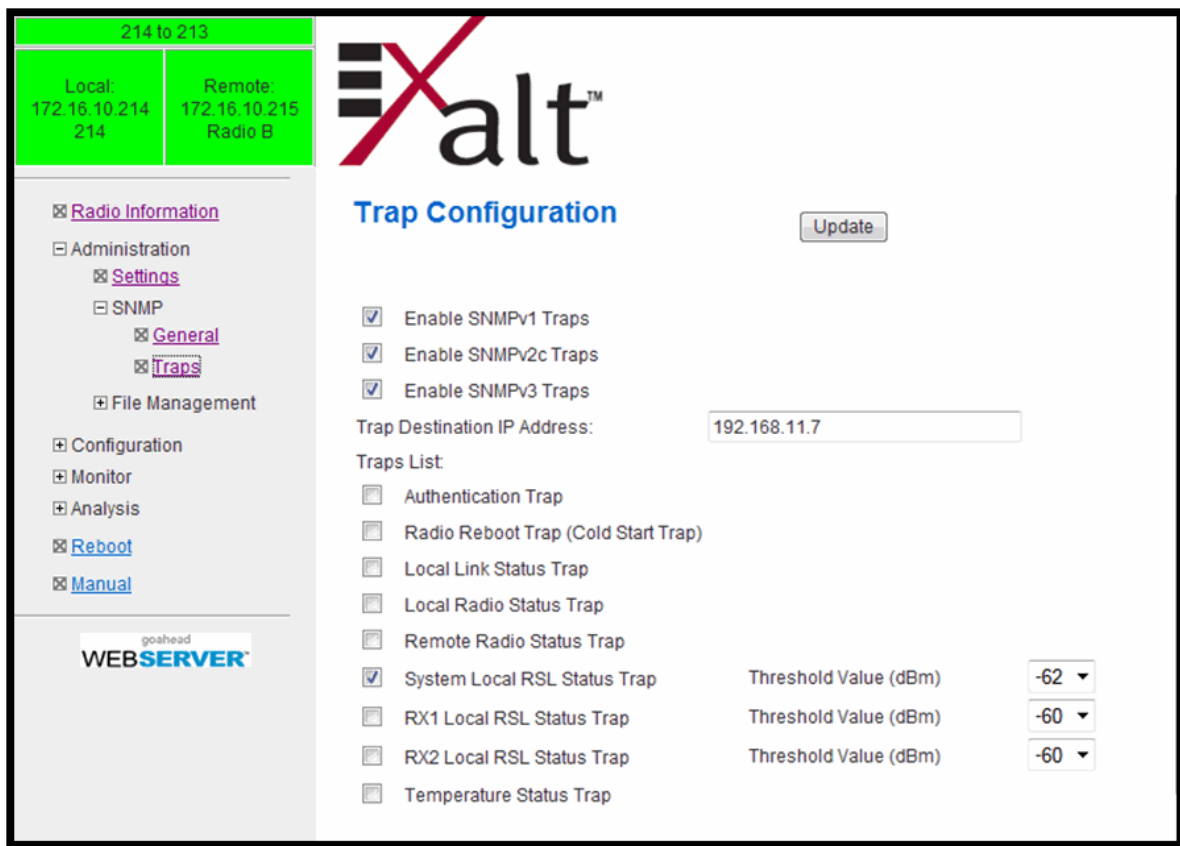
214 to 213

Local:
172.16.10.214
214

Remote:
172.16.10.215
Radio B

⊠ Radio Information
⊟ Administration
⊠ Settings
⊟ SNMP
⊠ General
⊠ Traps
⊞ File Management
⊞ Configuration
⊞ Monitor
⊞ Analysis
⊠ Reboot
⊠ Manual

goahead
WEBSERVER

Exalt™

Trap Configuration

Update

Enable SNMPv1 Traps
Enable SNMPv2c Traps
Enable SNMPv3 Traps
Trap Destination IP Address: 192.168.11.7
Traps List:
Authentication Trap
Radio Reboot Trap (Cold Start Trap)
Local Link Status Trap
Local Radio Status Trap
Remote Radio Status Trap
System Local RSL Status Trap Threshold Value (dBm) -62
RX1 Local RSL Status Trap Threshold Value (dBm) -60
RX2 Local RSL Status Trap Threshold Value (dBm) -60
Temperature Status Trap